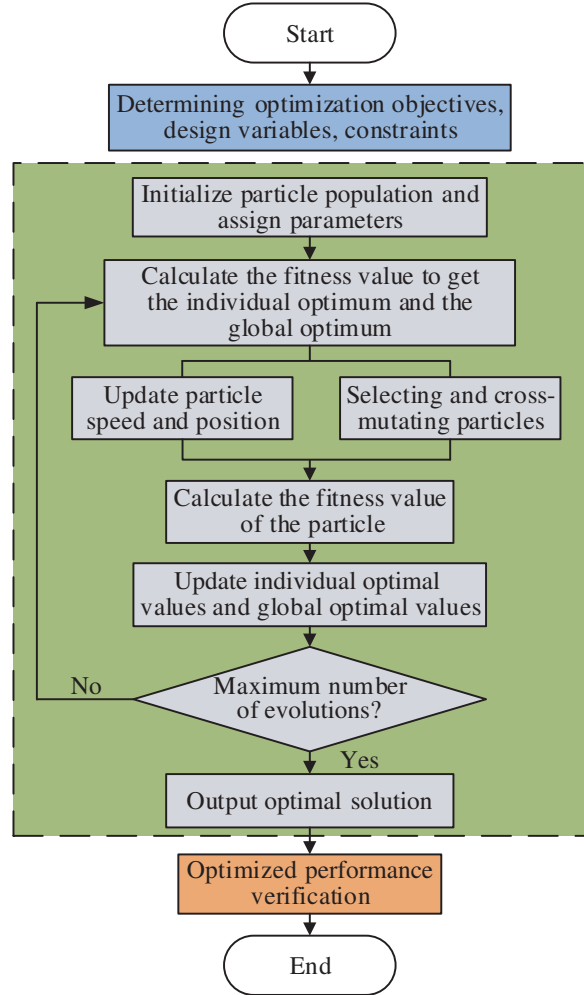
Start

Determining optimization objectives, design variables, constraints

Initialize particle population and assign parameters

Calculate the fitness value to get the individual optimum and the global optimum

Update particle speed and position

Selecting and cross-mutating particles

Calculate the fitness value of the particle

Update individual optimal values and global optimal values

No

Maximum number of evolutions?

Yes

Output optimal solution

Optimized performance verification

End